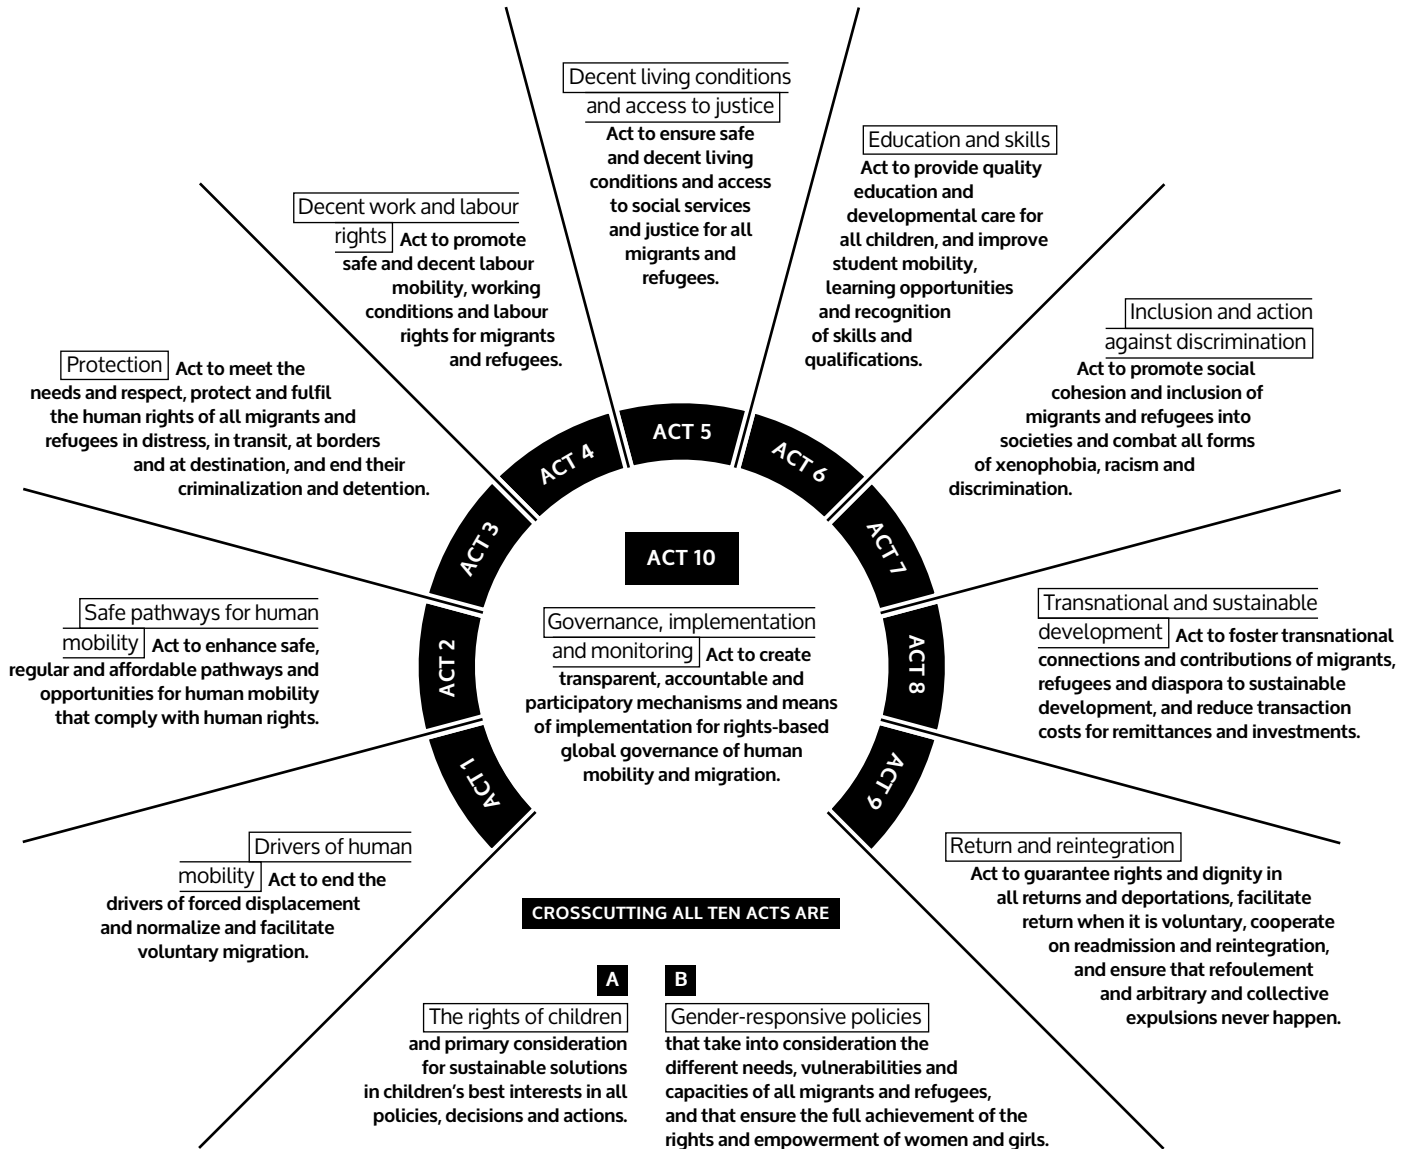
Decent living conditions and access to justice Act to ensure safe and decent living conditions and access to social services and justice for all migrants and refugees.

Education and skills Act to provide quality education and developmental care for all children, and improve student mobility, learning opportunities and recognition of skills and qualifications.

Decent work and labour rights Act to promote safe and decent labour mobility, working conditions and labour rights for migrants and refugees.

Inclusion and action against discrimination Act to promote social cohesion and inclusion of migrants and refugees into societies and combat all forms of xenophobia, racism and discrimination.

Protection Act to meet the needs and respect, protect and fulfil the human rights of all migrants and refugees in distress, in transit, at borders and at destination, and end their criminalization and detention.

ACT 5

ACT 4

ACT 6

ACT 3

ACT 7

ACT 10

Safe pathways for human mobility Act to enhance safe, regular and affordable pathways and opportunities for human mobility that comply with human rights.

ACT 2

Governance, implementation and monitoring Act to create transparent, accountable and participatory mechanisms and means of implementation for rights-based global governance of human mobility and migration.

ACT 8

Transnational and sustainable development Act to foster transnational connections and contributions of migrants, refugees and diaspora to sustainable development, and reduce transaction costs for remittances and investments.

ACT 1

ACT 9

Drivers of human mobility Act to end the drivers of forced displacement and normalize and facilitate voluntary migration.

Return and reintegration Act to guarantee rights and dignity in all returns and deportations, facilitate return when it is voluntary, cooperate on readmission and reintegration, and ensure that refoulement and arbitrary and collective expulsions never happen.

CROSSCUTTING ALL TEN ACTS ARE

A

The rights of children and primary consideration for sustainable solutions in children's best interests in all policies, decisions and actions.

B

Gender-responsive policies that take into consideration the different needs, vulnerabilities and capacities of all migrants and refugees, and that ensure the full achievement of the rights and empowerment of women and girls.